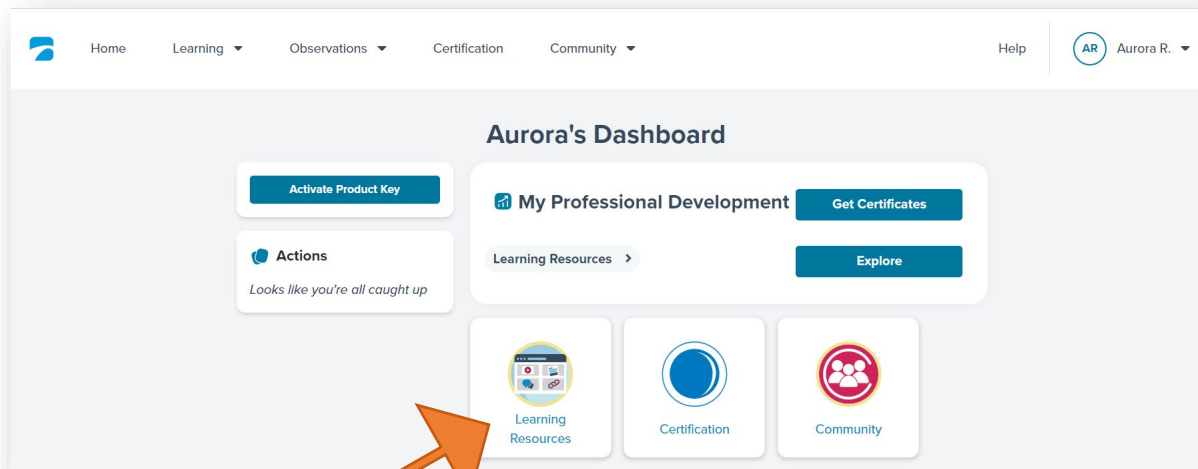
Home Learning Observations Certification Community Help AR Aurora R.

Aurora's Dashboard

Activate Product Key

Actions

Looks like you're all caught up

My Professional Development

Get Certificates

Learning Resources

Explore

Learning Resources

Certification

Community